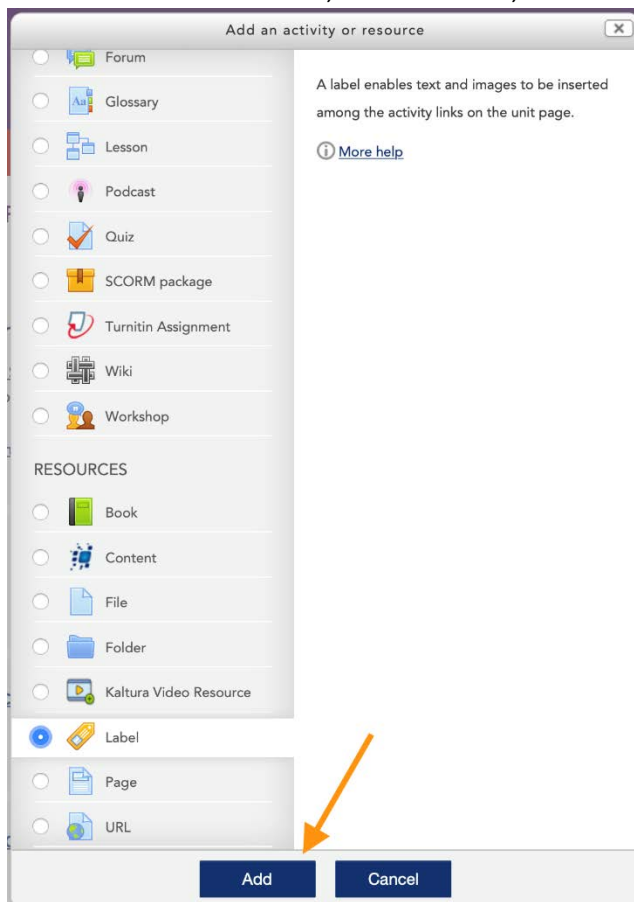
Add an activity or resource

Forum
Glossary
Lesson
Podcast
Quiz
SCORM package
Turnitin Assignment
Wiki
Workshop

RESOURCES

Book
Content
File
Folder
Kaltura Video Resource
Label
Page
URL

A label enables text and images to be inserted among the activity links on the unit page.

More help

Add
Cancel